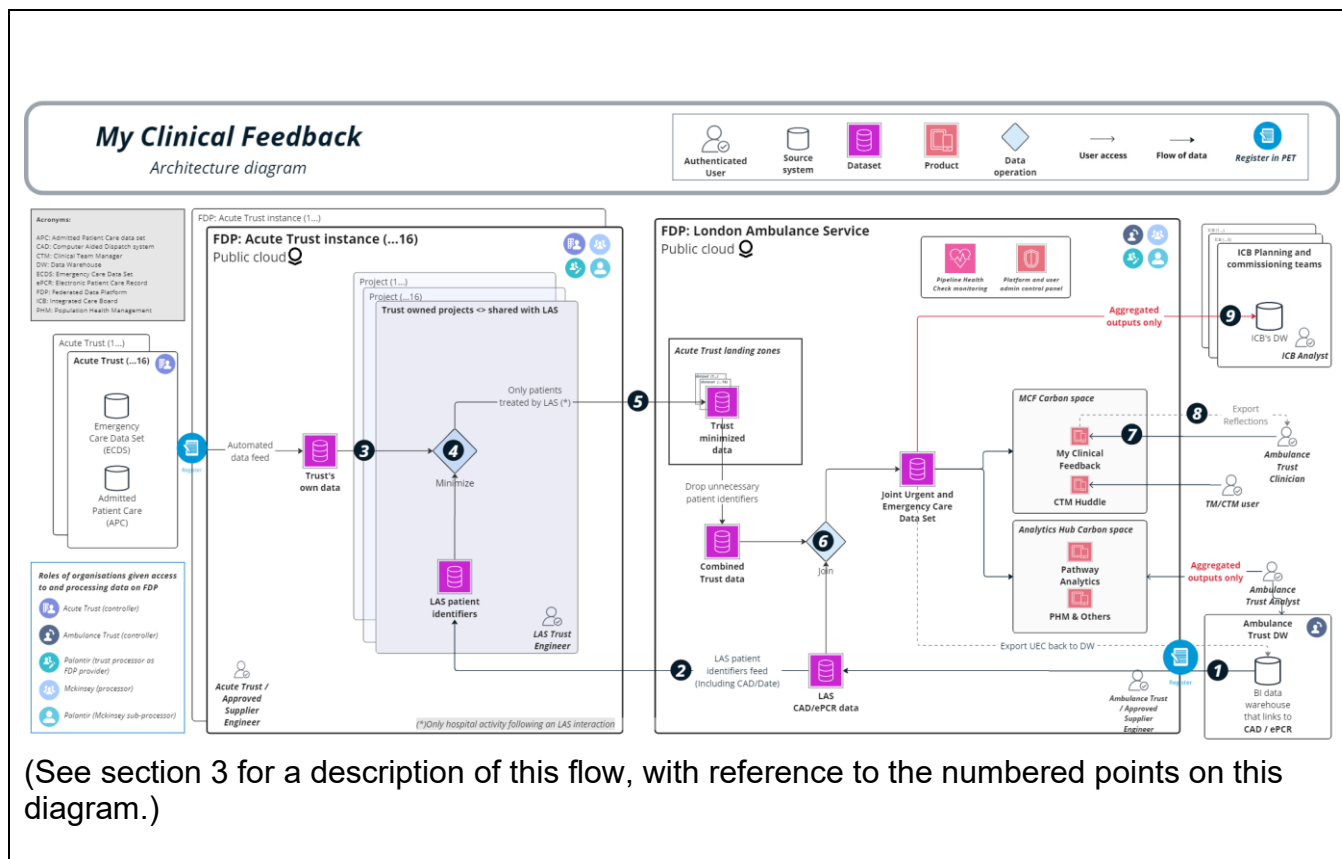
My Clinical Feedback
Architecture diagram

Authenticated User
Source system
Dataset
Product
Data operation
User access
Flow of data
Register in PET

Acronyms:
APC: Admitted Patient Care data set
CAD: Computer Aided Dispatch system
CTM: Clinical Team Manager
DW: Data Warehouse
ECDS: Emergency Care Data Set
ePCR: Electronic Patient Care Record
FDP: Federated Data Platform
ICB: Integrated Care Board
PHM: Population Health Management

Acute Trust (1...)
Acute Trust (...16)
Emergency Care Data Set (ECDS)
Admitted Patient Care (APC)

Roles of organisations given access to and processing data on FDP
Acute Trust (controller)
Ambulance Trust (controller)
Palantir (trust processor as FDP provider)
Mckinsey (processor)
Palantir (Mckinsey sub-processor)

Register

FDP: Acute Trust instance (1...)
FDP: Acute Trust instance (...16)
Public cloud
Automated data feed
Trust's own data
3
Project (1...)
Project (...16)
Trust owned projects <> shared with LAS
Only patients treated by LAS (*)
4
Minimize
LAS patient identifiers
LAS Trust Engineer
Acute Trust / Approved Supplier Engineer
(*)Only hospital activity following an LAS interaction

5

FDP: London Ambulance Service
Public cloud
Pipeline Health Check monitoring
Platform and user admin control panel
Acute Trust landing zones
Trust minimized data
Drop unnecessary patient identifiers
Combined Trust data
6
Join
Joint Urgent and Emergency Care Data Set
Aggregated outputs only
MCF Carbon space
My Clinical Feedback
CTM Huddle
Analytics Hub Carbon space
Pathway Analytics
PHM & Others
Export UEC back to DW
2
LAS patient identifiers feed (Including CAD/Date)
LAS CAD/ePCR data
Ambulance Trust / Approved Supplier Engineer

ICB Planning and commissioning teams
9
ICB's DW
ICB Analyst
8
Export Reflections
7
Ambulance Trust Clinician
TM/CTM user
Aggregated outputs only
Ambulance Trust Analyst
Ambulance Trust DW
Register
1
BI data warehouse that links to CAD / ePCR

(See section 3 for a description of this flow, with reference to the numbered points on this diagram.)